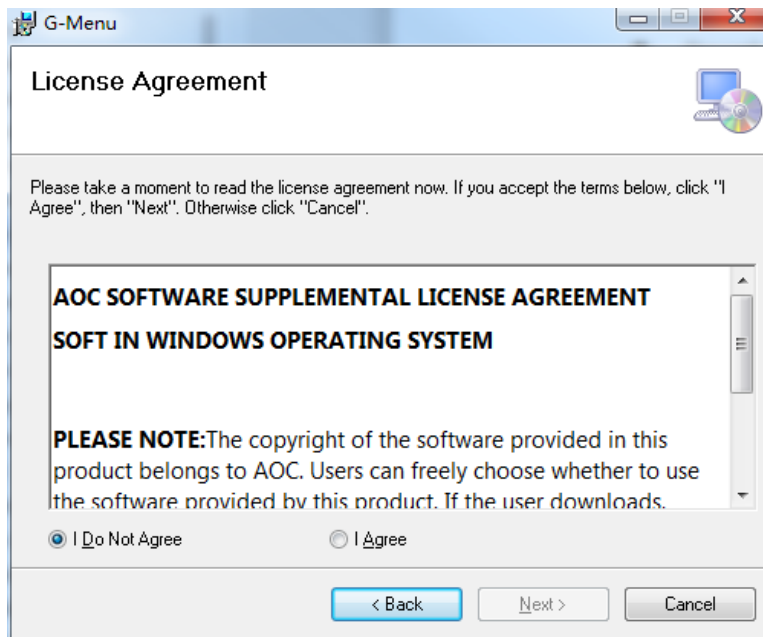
G-Menu

License Agreement

Please take a moment to read the license agreement now. If you accept the terms below, click "I Agree", then "Next". Otherwise click "Cancel".

AOC SOFTWARE SUPPLEMENTAL LICENSE AGREEMENT

SOFT IN WINDOWS OPERATING SYSTEM

PLEASE NOTE:The copyright of the software provided in this product belongs to AOC. Users can freely choose whether to use the software provided by this product. If the user downloads,

I Do Not Agree

I Agree

< Back

Next >

Cancel